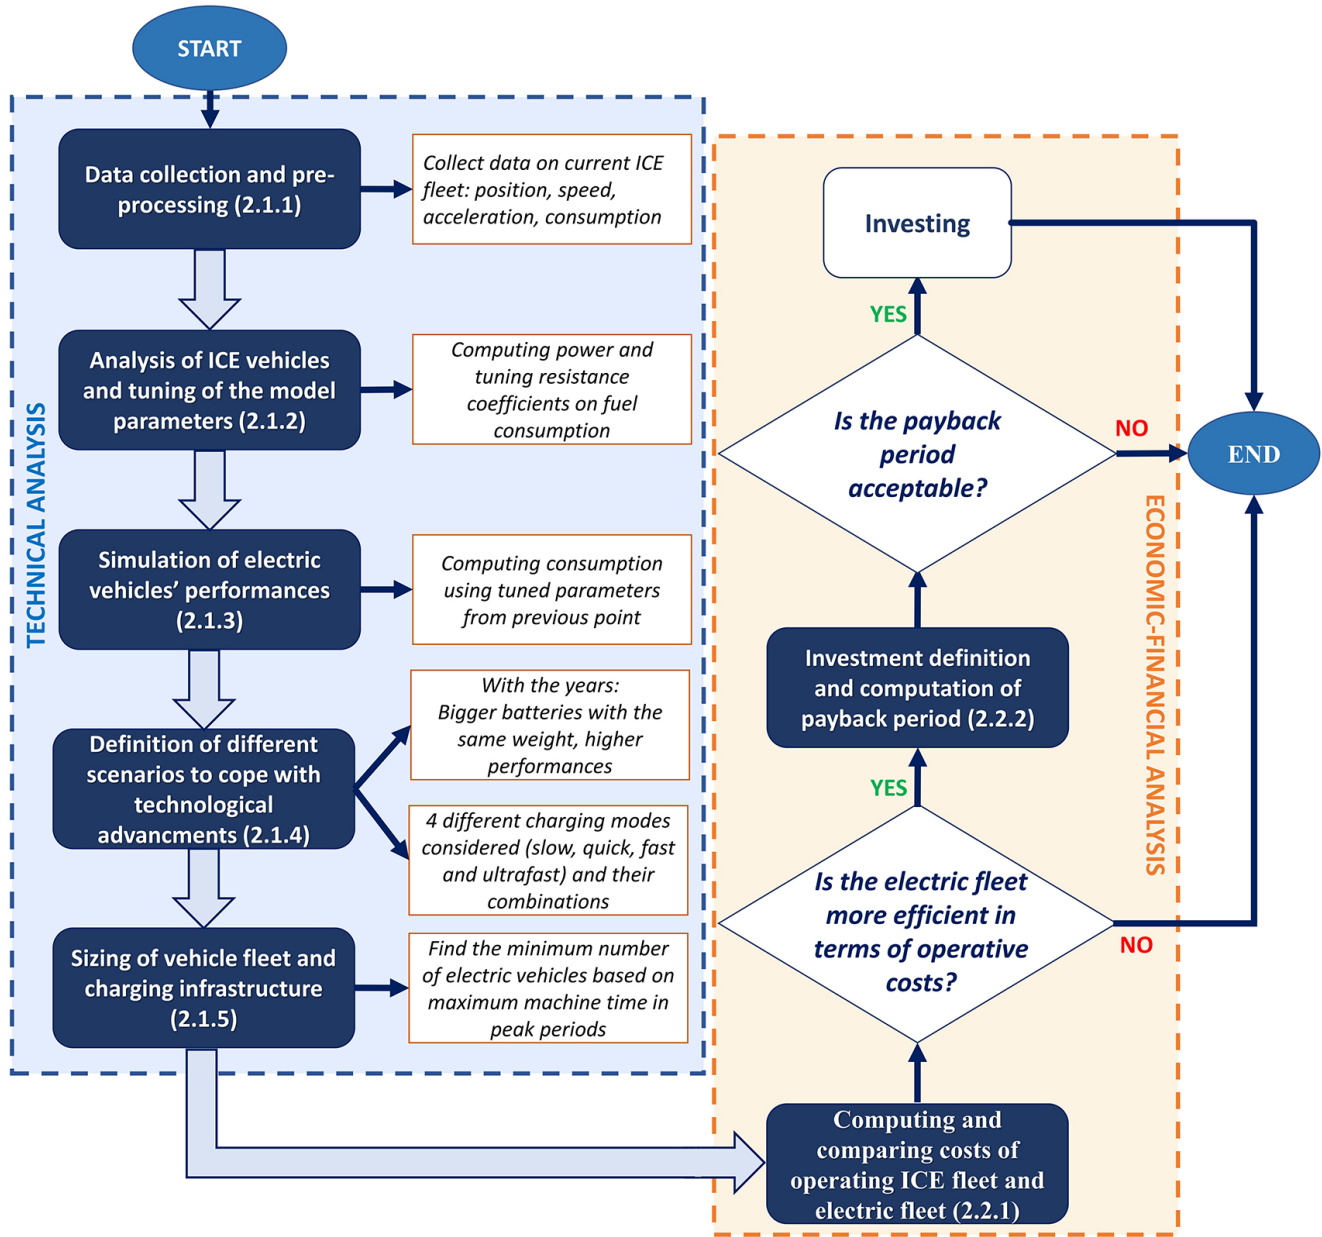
START

TECHNICAL ANALYSIS

Data collection and pre-processing (2.1.1)

Collect data on current ICE fleet: position, speed, acceleration, consumption

Analysis of ICE vehicles and tuning of the model parameters (2.1.2)

Computing power and tuning resistance coefficients on fuel consumption

Simulation of electric vehicles' performances (2.1.3)

Computing consumption using tuned parameters from previous point

Definition of different scenarios to cope with technological advancments (2.1.4)

With the years: Bigger batteries with the same weight, higher performances

4 different charging modes considered (slow, quick, fast and ultrafast) and their combinations

Sizing of vehicle fleet and charging infrastructure (2.1.5)

Find the minimum number of electric vehicles based on maximum machine time in peak periods

ECONOMIC-FINANCIAL ANALYSIS

Investing

YES

Is the payback period acceptable?

NO

END

Investment definition and computation of payback period (2.2.2)

YES

Is the electric fleet more efficient in terms of operative costs?

NO

Computing and comparing costs of operating ICE fleet and electric fleet (2.2.1)